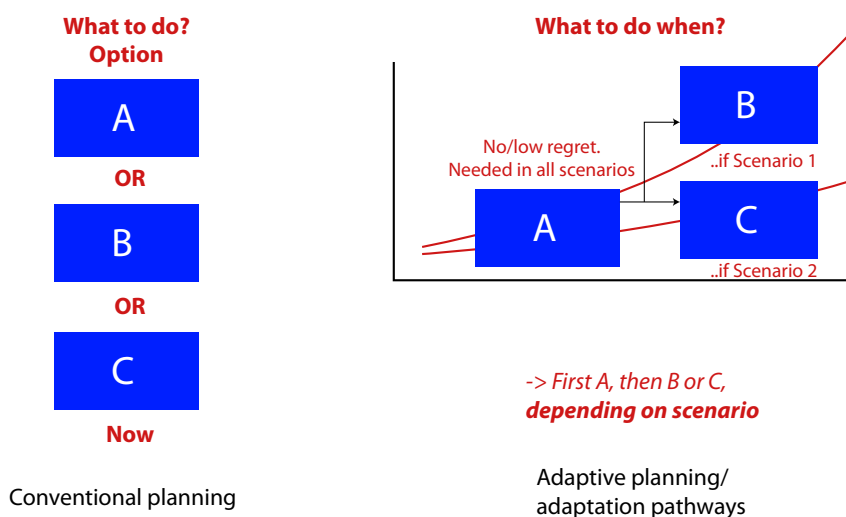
What to do?
Option

A

OR

B

OR

C

Now

Conventional planning

What to do when?

No/low regret.
Needed in all scenarios

A

B

..if Scenario 1

C

..if Scenario 2

-> First A, then B or C,
depending on scenario

Adaptive planning/
adaptation pathways